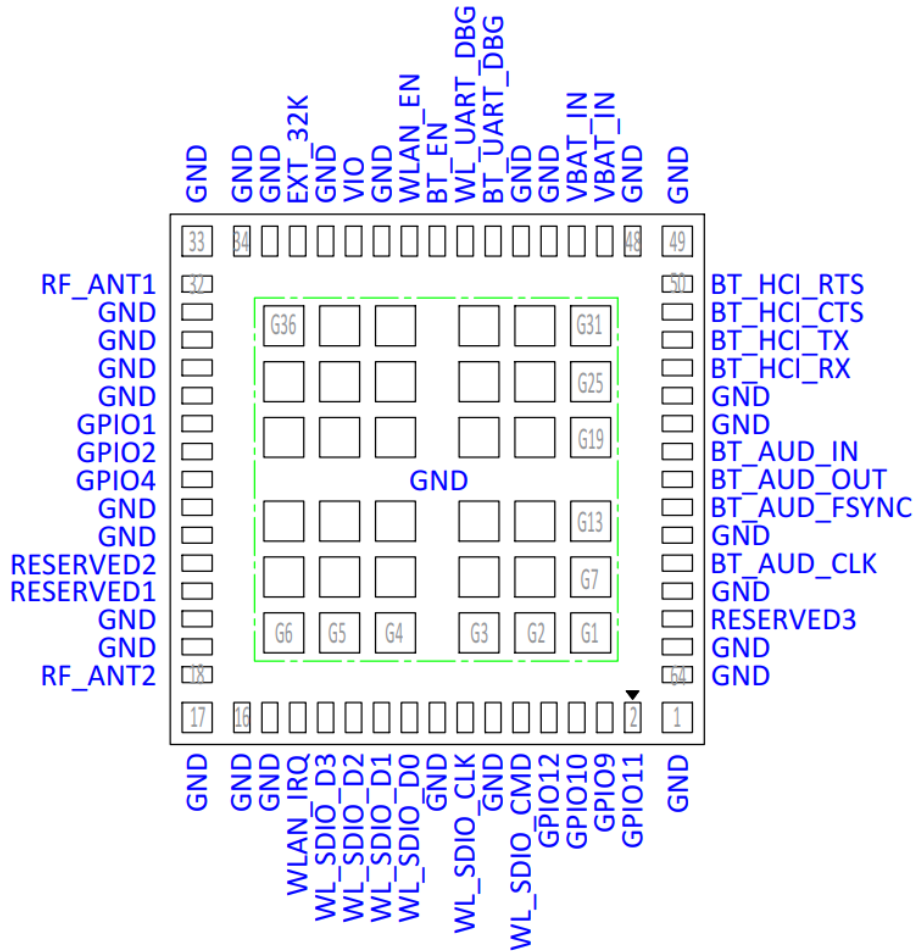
GND GND GND EXT_32K GND VIO GND WLAN_EN BT_EN WL_UART_DBG BT_UART_DBG GND GND VBAT_IN VBAT_IN GND GND

33 34 48 49

RF_ANT1 32
GND
GND
GND
GND
GPIO1
GPIO2
GPIO4
GND
GND
RESERVED2
RESERVED1
GND
GND
RF_ANT2 18

17 16 2 1

50 BT_HCI_RTS
BT_HCI_CTS
BT_HCI_TX
BT_HCI_RX
GND
GND
BT_AUD_IN
BT_AUD_OUT
BT_AUD_FSYNC
GND
BT_AUD_CLK
GND
RESERVED3
GND
64 GND

G36 G31
G25
G19
GND
G13
G7
G6 G5 G4 G3 G2 G1

GND GND GND WLAN_IRQ WL_SDIO_D3 WL_SDIO_D2 WL_SDIO_D1 WL_SDIO_D0 GND WL_SDIO_CLK GND WL_SDIO_CMD GPIO12 GPIO10 GPIO9 GPIO11 GND